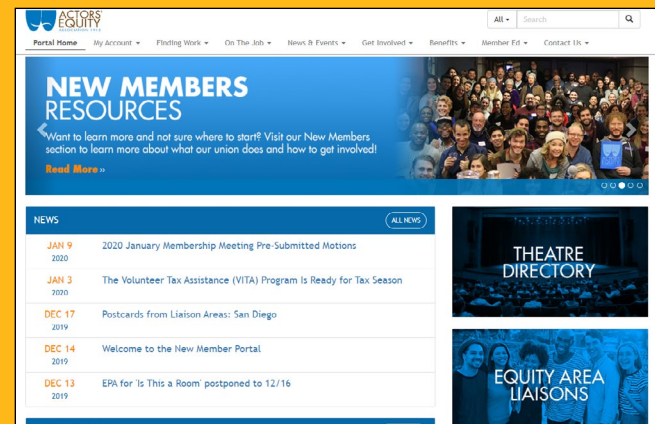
ACTORS' EQUITY

All ▾ Search

Portal Home My Account ▾ Finding Work ▾ On The Job ▾ News & Events ▾ Get Involved ▾ Benefits ▾ Member Ed ▾ Contact Us ▾

NEW MEMBERS RESOURCES

Want to learn more and not sure where to start? Visit our New Members section to learn more about what our union does and how to get involved!

Read More »

NEWS

ALL NEWS

JAN 9 2020 2020 January Membership Meeting Pre-Submitted Motions

JAN 3 2020 The Volunteer Tax Assistance (VITA) Program Is Ready for Tax Season

DEC 17 2019 Postcards from Liaison Areas: San Diego

DEC 14 2019 Welcome to the New Member Portal

DEC 13 2019 EPA for 'Is This a Room' postponed to 12/16

THEATRE DIRECTORY

EQUITY AREA LIAISONS